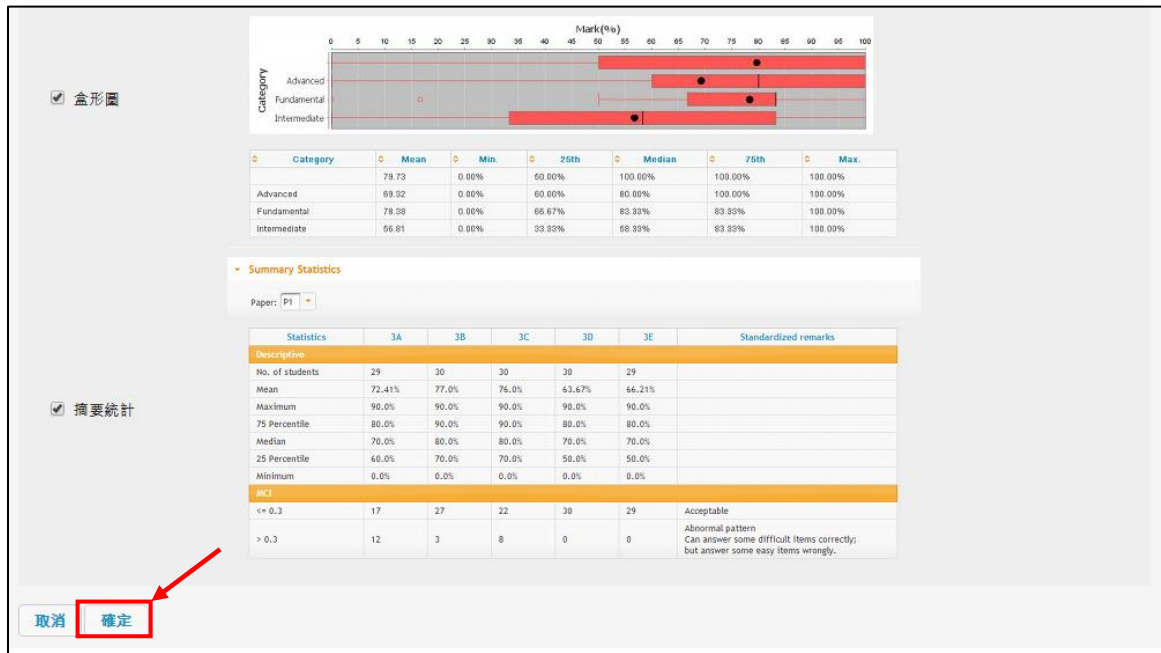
盒形圖

Mark(%)

0 5 10 15 20 25 30 35 40 45 50 55 60 65 70 75 80 85 90 95 100

Category

Advanced

Fundamental

Intermediate

| Category | Mean | Min. | 25th | Median | 75th | Max. |
|---|---|---|---|---|---|---|
| | 79.73 | 0.00% | 50.00% | 100.00% | 100.00% | 100.00% |
| Advanced | 69.32 | 0.00% | 60.00% | 80.00% | 100.00% | 100.00% |
| Fundamental | 78.38 | 0.00% | 66.67% | 83.33% | 83.33% | 100.00% |
| Intermediate | 56.81 | 0.00% | 33.33% | 58.33% | 83.33% | 100.00% |

Summary Statistics

Paper: P1

摘要統計

| Statistics | 3A | 3B | 3C | 3D | 3E | Standardized remarks |
|---|---|---|---|---|---|---|
| Descriptive | | | | | | |
| No. of students | 29 | 30 | 30 | 30 | 29 | |
| Mean | 72.41% | 77.0% | 76.0% | 63.67% | 66.21% | |
| Maximum | 90.0% | 90.0% | 90.0% | 90.0% | 90.0% | |
| 75 Percentile | 80.0% | 90.0% | 90.0% | 80.0% | 80.0% | |
| Median | 70.0% | 80.0% | 80.0% | 70.0% | 70.0% | |
| 25 Percentile | 60.0% | 70.0% | 70.0% | 50.0% | 50.0% | |
| Minimum | 0.0% | 0.0% | 0.0% | 0.0% | 0.0% | |
| MCI | | | | | | |
| <= 0.3 | 17 | 27 | 22 | 30 | 29 | Acceptable |
| > 0.3 | 12 | 3 | 8 | 0 | 0 | Abnormal pattern Can answer some difficult items correctly; but answer some easy items wrongly. |

取消 確定